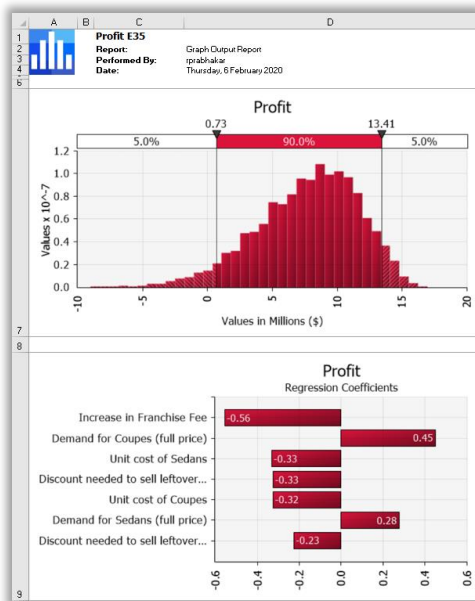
| | A | B | C | D |
|---|---|---|---|---|
| 1 | | | Profit E35 | |
| 2 | | | Report: | Graph Output Report |
| 3 | | | Performed By: | rprabhakar |
| 4 | | | Date: | Thursday, 6 February 2020 |
| 6 | | | | |

Profit

0.73 13.41

5.0% 90.0% 5.0%

Values x 10^-7

1.2
1.0
0.8
0.6
0.4
0.2
0.0

-10 -5 0 5 10 15 20

Values in Millions ($)

7

8

Profit
Regression Coefficients

Increase in Franchise Fee -0.56
Demand for Coupes (full price) 0.45
Unit cost of Sedans -0.33
Discount needed to sell leftover... -0.33
Unit cost of Coupes -0.32
Demand for Sedans (full price) 0.28
Discount needed to sell leftover... -0.23

-0.6 -0.4 -0.2 0.0 0.2 0.4 0.6

9